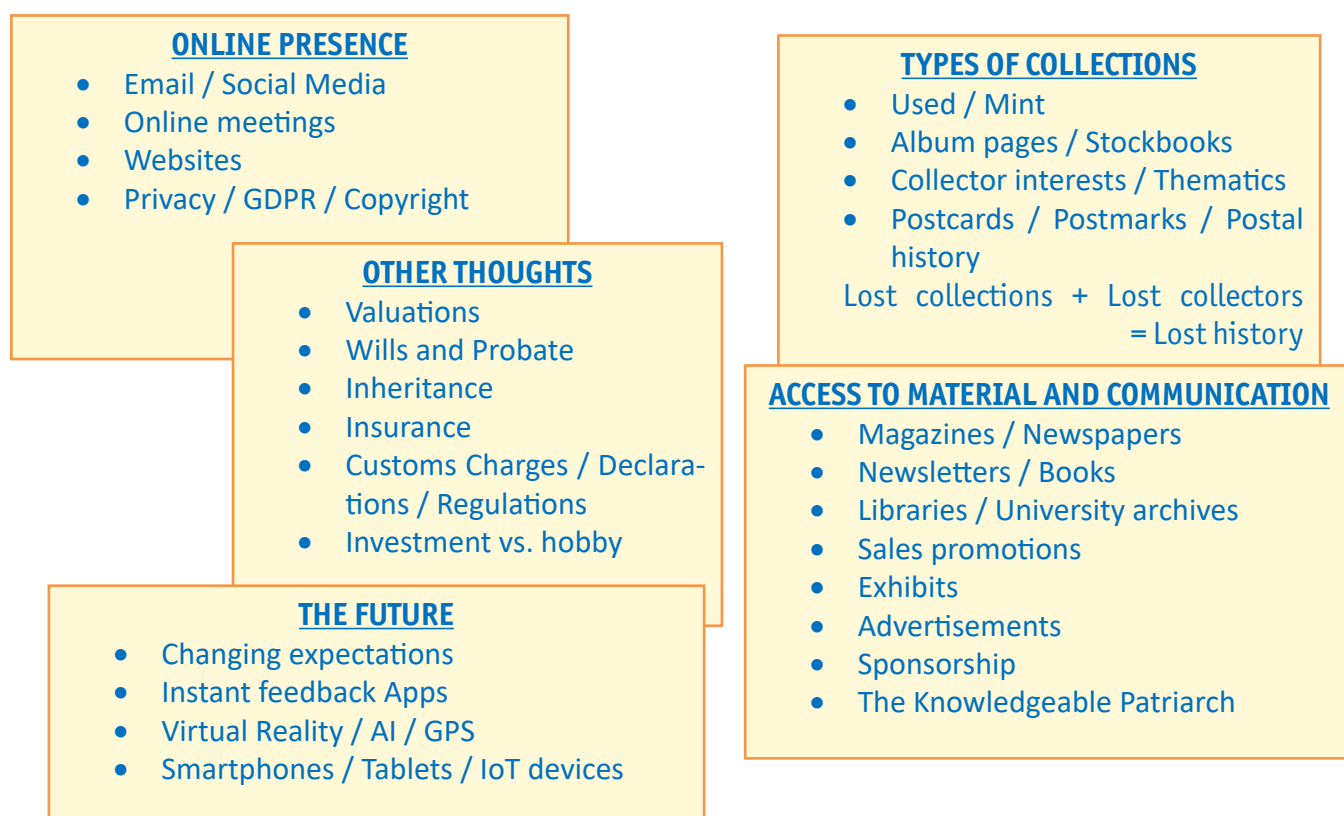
ONLINE PRESENCE
- Email / Social Media
- Online meetings
- Websites
- Privacy / GDPR / Copyright

OTHER THOUGHTS
- Valuations
- Wills and Probate
- Inheritance
- Insurance
- Customs Charges / Declarations / Regulations
- Investment vs. hobby

THE FUTURE
- Changing expectations
- Instant feedback Apps
- Virtual Reality / AI / GPS
- Smartphones / Tablets / IoT devices

TYPES OF COLLECTIONS
- Used / Mint
- Album pages / Stockbooks
- Collector interests / Thematics
- Postcards / Postmarks / Postal history

Lost collections + Lost collectors = Lost history

ACCESS TO MATERIAL AND COMMUNICATION
- Magazines / Newspapers
- Newsletters / Books
- Libraries / University archives
- Sales promotions
- Exhibits
- Advertisements
- Sponsorship
- The Knowledgeable Patriarch